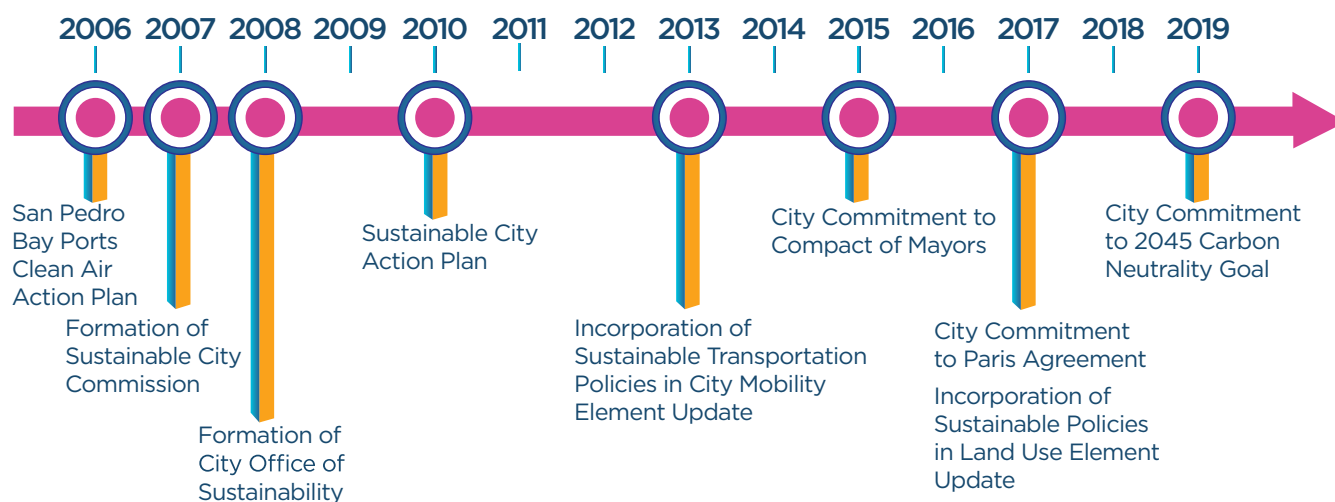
2006 2007 2008 2009 2010 2011 2012 2013 2014 2015 2016 2017 2018 2019

San Pedro Bay Ports Clean Air Action Plan

Formation of Sustainable City Commission

Formation of City Office of Sustainability

Sustainable City Action Plan

Incorporation of Sustainable Transportation Policies in City Mobility Element Update

City Commitment to Compact of Mayors

City Commitment to Paris Agreement

Incorporation of Sustainable Policies in Land Use Element Update

City Commitment to 2045 Carbon Neutrality Goal